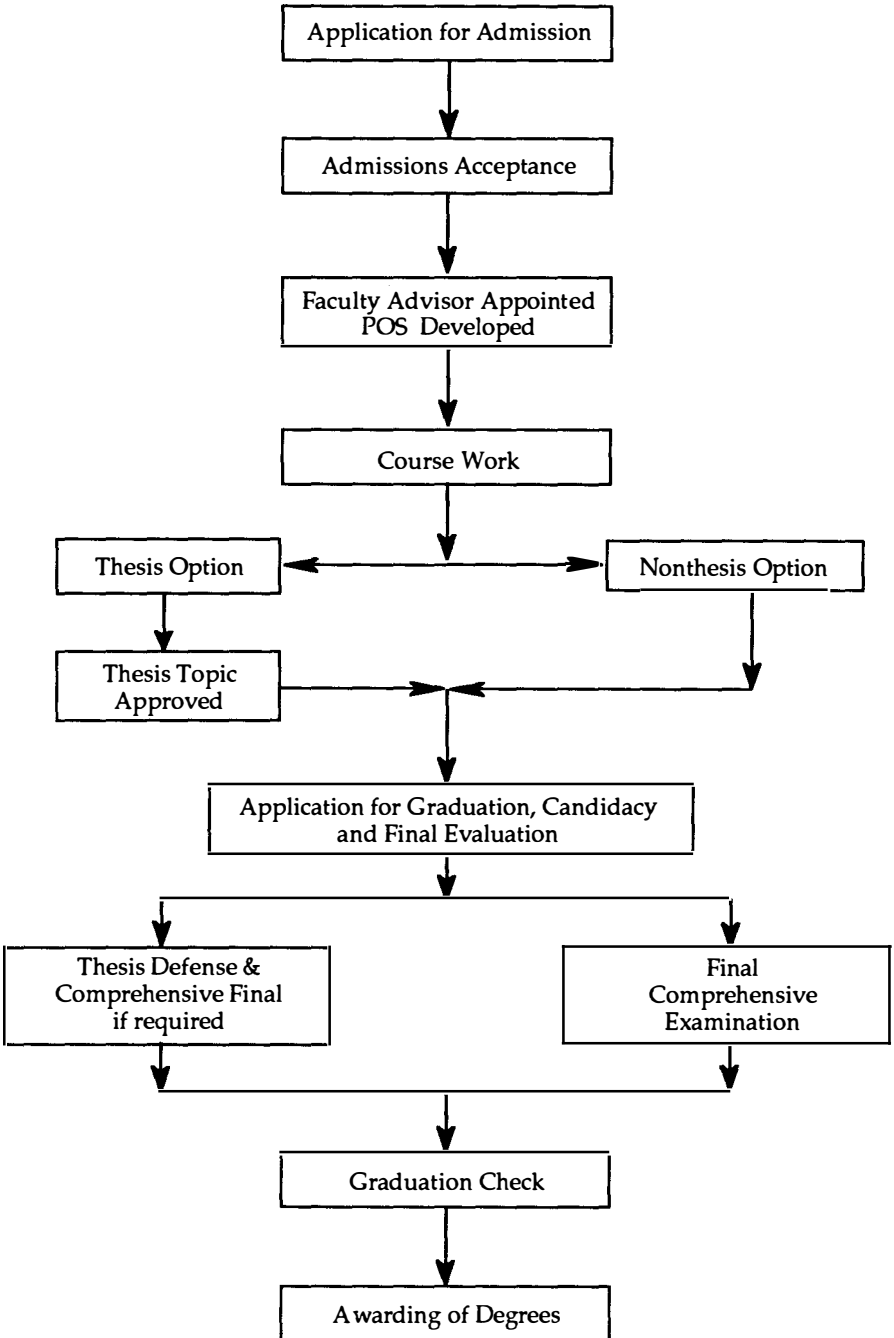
Application for Admission

Admissions Acceptance

Faculty Advisor Appointed
POS Developed

Course Work

Thesis Option

Nonthesis Option

Thesis Topic Approved

Application for Graduation, Candidacy and Final Evaluation

Thesis Defense & Comprehensive Final if required

Final Comprehensive Examination

Graduation Check

Awarding of Degrees